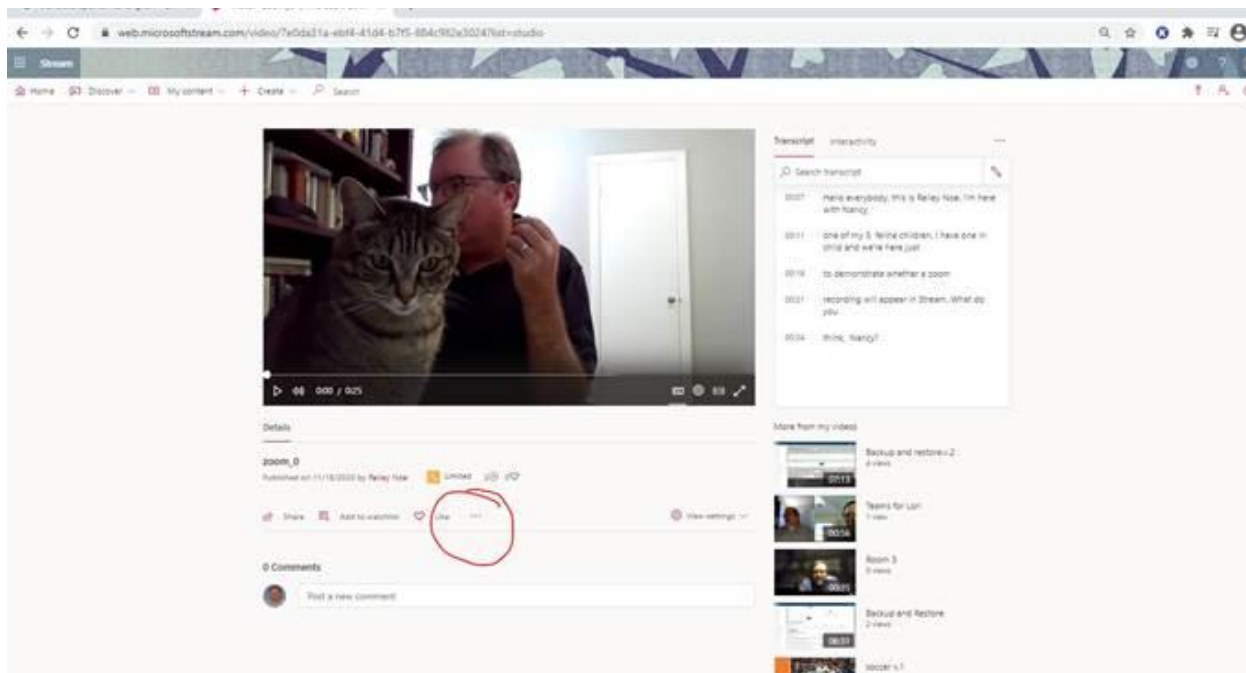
web.microsoftstream.com/video/7e0da31a-ebf4-41d4-b7f5-884c982a3024?list=studio

Stream

Home Discover My content Create Search

0:00 / 0:25

Transcript Interactivity

Search transcript

00:07 Hello everybody, this is Relay Noe. I'm here with Nancy.

00:11 one of my 3 feline children, I have one in child and we're here just

00:18 to demonstrate whether a zoom

00:21 recording will appear in Stream. What do you

00:24 think, Nancy?

Details

zoom_0

Published on 11/18/2020 by Relay Noe Limited

Share Add to watchlist Like ···

View settings

0 Comments

Post a new comment

More from my videos

Backup and restore v2
4 views
07:13

Teams for Lori
1 view
00:56

Room 3
0 views
00:01

Backup and Restore
2 views
08:31

soccer v.1